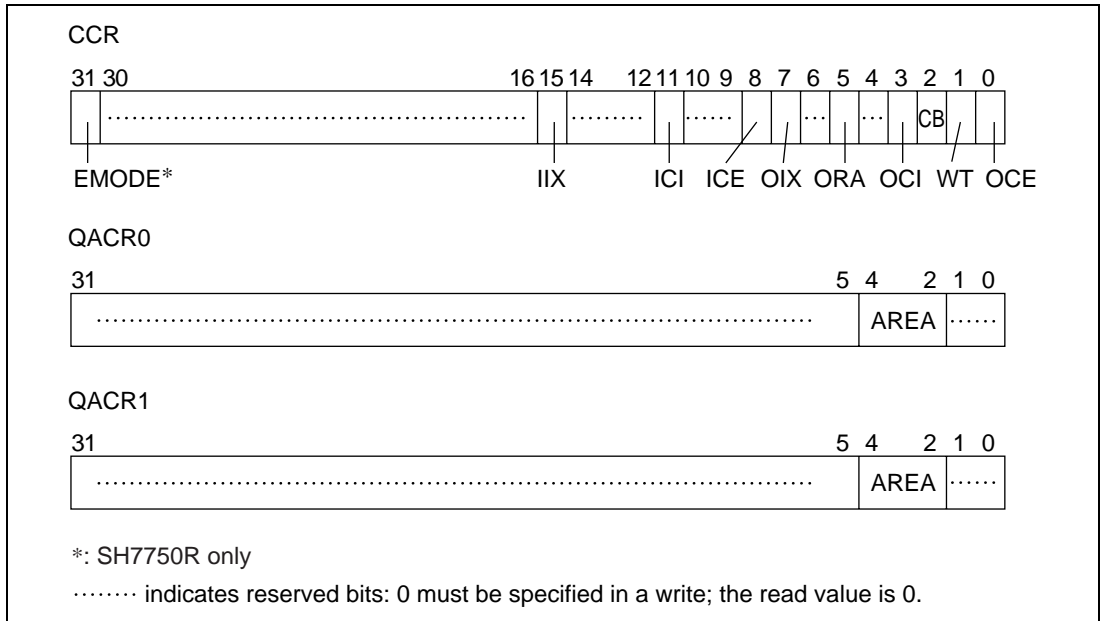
CCR

31 30 16 15 14 12 11 10 9 8 7 6 5 4 3 2 1 0

CB

EMODE* IIX ICI ICE OIX ORA OCI WT OCE

QACR0

31 5 4 2 1 0

AREA

QACR1

31 5 4 2 1 0

AREA

*: SH7750R only

········ indicates reserved bits: 0 must be specified in a write; the read value is 0.